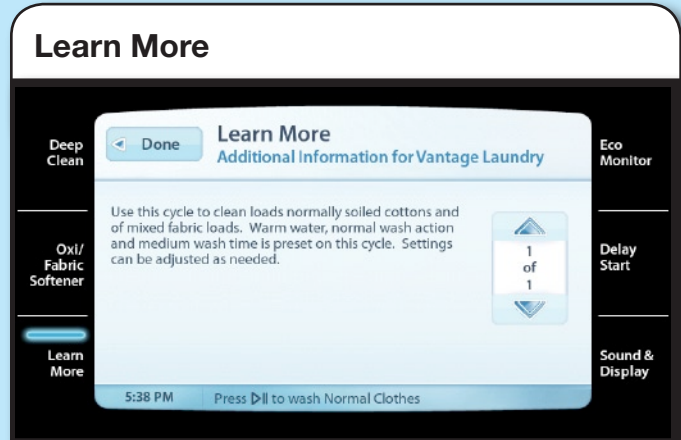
Learn More

Deep Clean

Oxi/ Fabric Softener

Learn More

Done

Learn More
Additional Information for Vantage Laundry

Use this cycle to clean loads normally soiled cottons and of mixed fabric loads. Warm water, normal wash action and medium wash time is preset on this cycle. Settings can be adjusted as needed.

1
of
1

5:38 PM

Press ▷II to wash Normal Clothes

Eco Monitor

Delay Start

Sound & Display